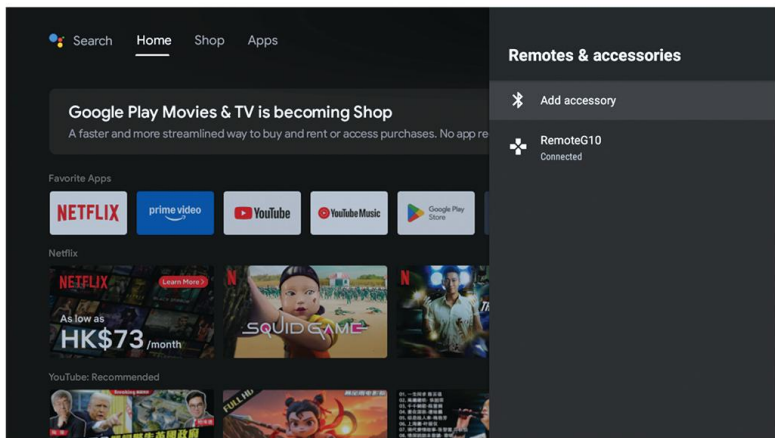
Search Home Shop Apps

Google Play Movies & TV is becoming Shop

A faster and more streamlined way to buy and rent or access purchases. No app re

Favorite Apps

NETFLIX

prime video

YouTube

YouTube Music

Google Play Store

Netflix

NETFLIX

Learn More

As low as

HK$73 /month

SQUID GAME

YouTube: Recommended

FULL HD

Remotes & accessories

Add accessory

RemoteG10

Connected